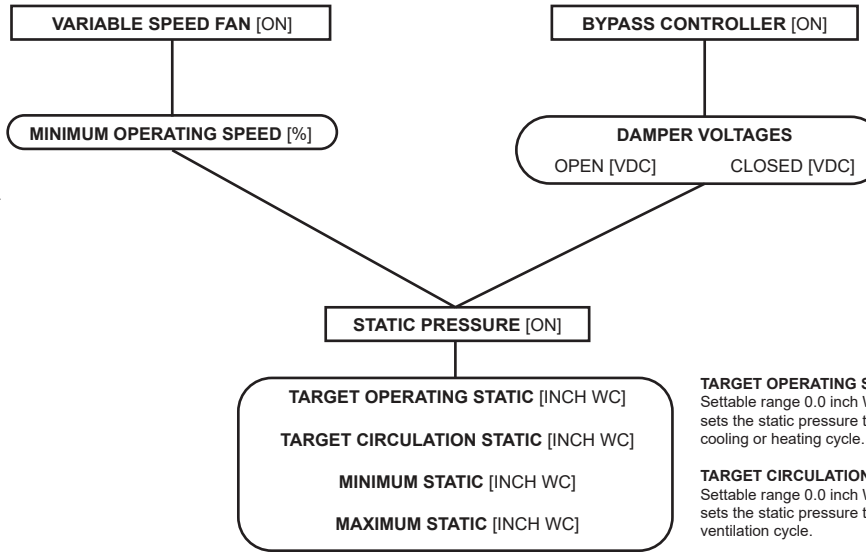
**VARIABLE SPEED FAN** [ON]

**BYPASS CONTROLLER** [ON]

**MINIMUM OPERATING SPEED** [%]

**DAMPER VOLTAGES**

OPEN [VDC] CLOSED [VDC]

**STATIC PRESSURE** [ON]

**TARGET OPERATING STATIC** [INCH WC]

**TARGET CIRCULATION STATIC** [INCH WC]

**MINIMUM STATIC** [INCH WC]

**MAXIMUM STATIC** [INCH WC]

**TARGET OPERATING S**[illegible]
Settable range 0.0 inch W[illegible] sets the static pressure t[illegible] cooling or heating cycle.

**TARGET CIRCULATION** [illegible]
Settable range 0.0 inch W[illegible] sets the static pressure t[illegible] ventilation cycle.